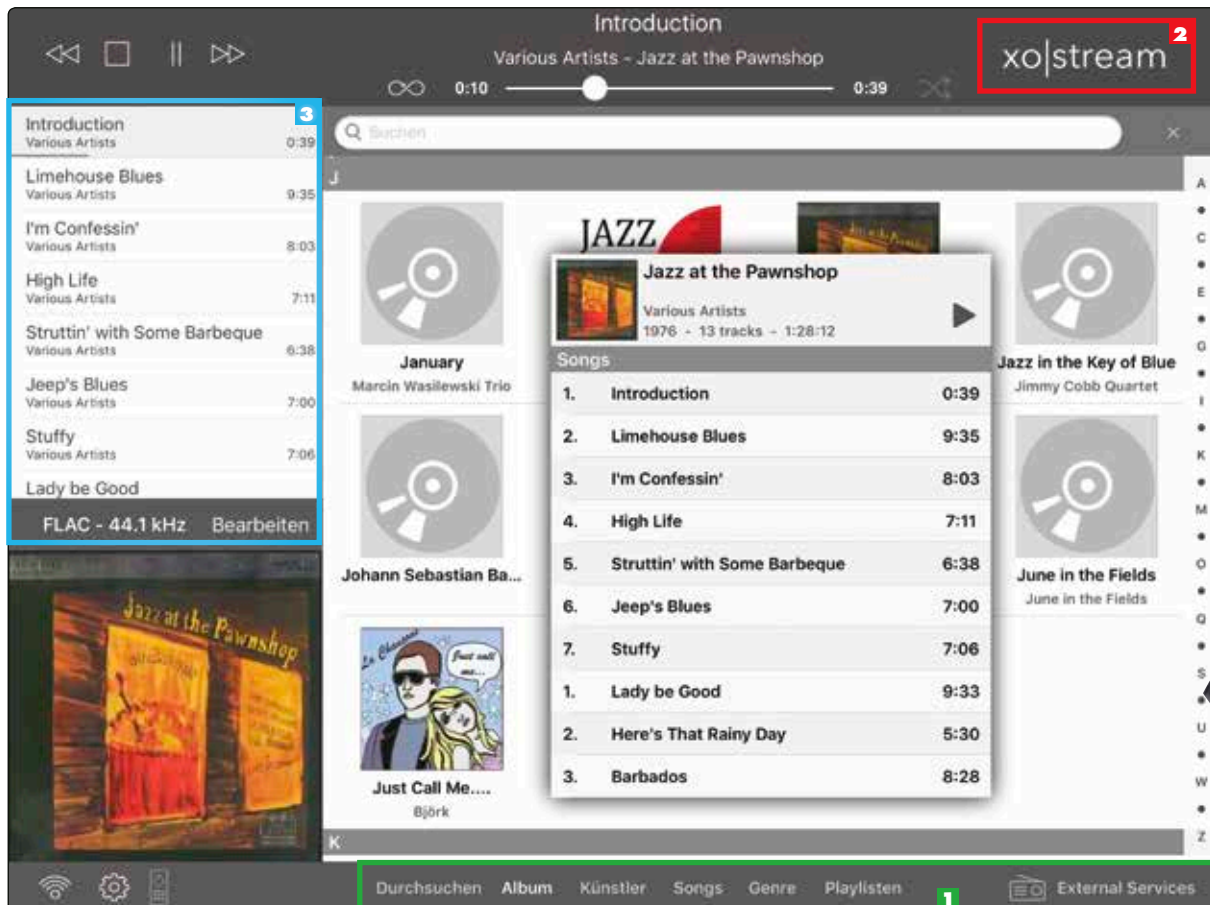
Introduction
Various Artists - Jazz at the Pawnshop
0:10 0:39

xo|stream 2

3
Introduction
Various Artists 0:39
Limehouse Blues
Various Artists 9:35
I'm Confessin'
Various Artists 8:03
High Life
Various Artists 7:11
Struttin' with Some Barbeque
Various Artists 6:38
Jeep's Blues
Various Artists 7:00
Stuffy
Various Artists 7:06
Lady be Good
FLAC - 44.1 kHz Bearbeiten

Jazz at the Pawnshop

Suchen

J

January
Marcin Wasilewski Trio

JAZZ

Jazz at the Pawnshop
Various Artists
1976 - 13 tracks - 1:28:12

Songs

| | | |
|---|---|---|
| 1. | Introduction | 0:39 |
| 2. | Limehouse Blues | 9:35 |
| 3. | I'm Confessin' | 8:03 |
| 4. | High Life | 7:11 |
| 5. | Struttin' with Some Barbeque | 6:38 |
| 6. | Jeep's Blues | 7:00 |
| 7. | Stuffy | 7:06 |
| 1. | Lady be Good | 9:33 |
| 2. | Here's That Rainy Day | 5:30 |
| 3. | Barbados | 8:28 |

Jazz in the Key of Blue
Jimmy Cobb Quartet

Johann Sebastian Ba...

June in the Fields
June in the Fields

Just call me...
Just Call Me....
Björk

K

A • C • E • G • I • K • M • O • Q • S • U • W • Z

Durchsuchen Album Künstler Songs Genre Playlisten 1 External Services